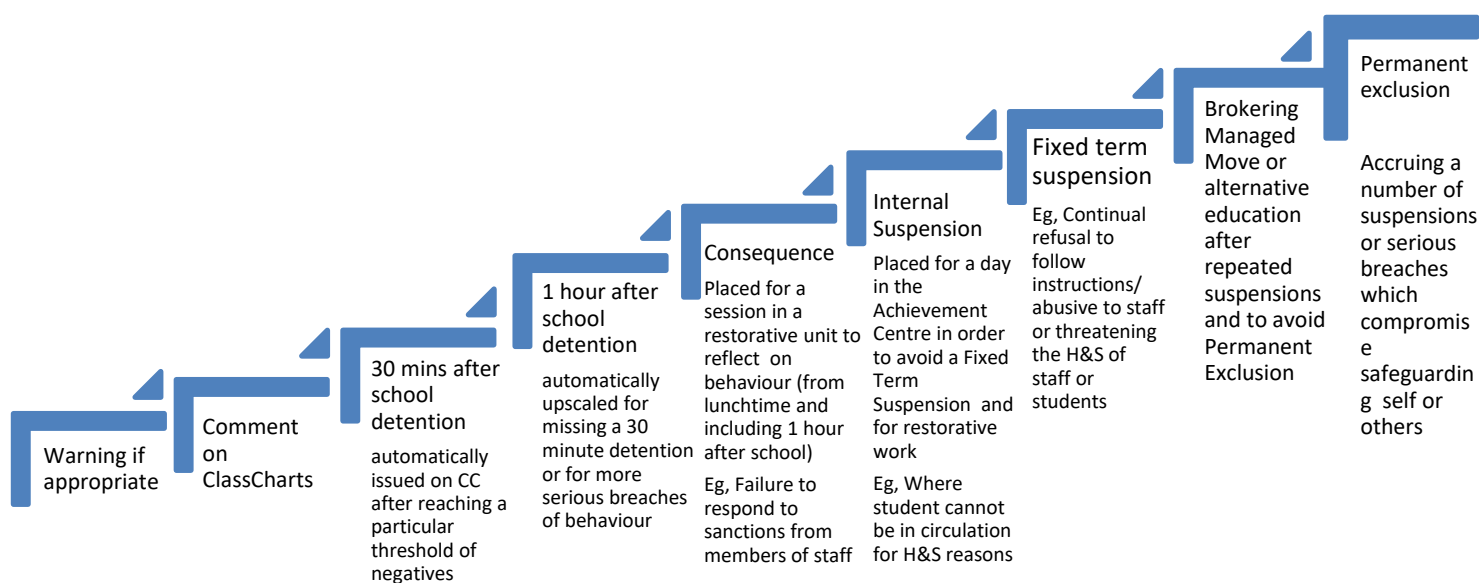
Warning if appropriate

Comment on ClassCharts

30 mins after school detention

automatically issued on CC after reaching a particular threshold of negatives

1 hour after school detention

automatically upscaled for missing a 30 minute detention or for more serious breaches of behaviour

Consequence

Placed for a session in a restorative unit to reflect on behaviour (from lunchtime and including 1 hour after school)

Eg, Failure to respond to sanctions from members of staff

Internal Suspension

Placed for a day in the Achievement Centre in order to avoid a Fixed Term Suspension and for restorative work

Eg, Where student cannot be in circulation for H&S reasons

Fixed term suspension

Eg, Continual refusal to follow instructions/ abusive to staff or threatening the H&S of staff or students

Brokering Managed Move or alternative education after repeated suspensions and to avoid Permanent Exclusion

Permanent exclusion

Accruing a number of suspensions or serious breaches which compromise safeguarding self or others